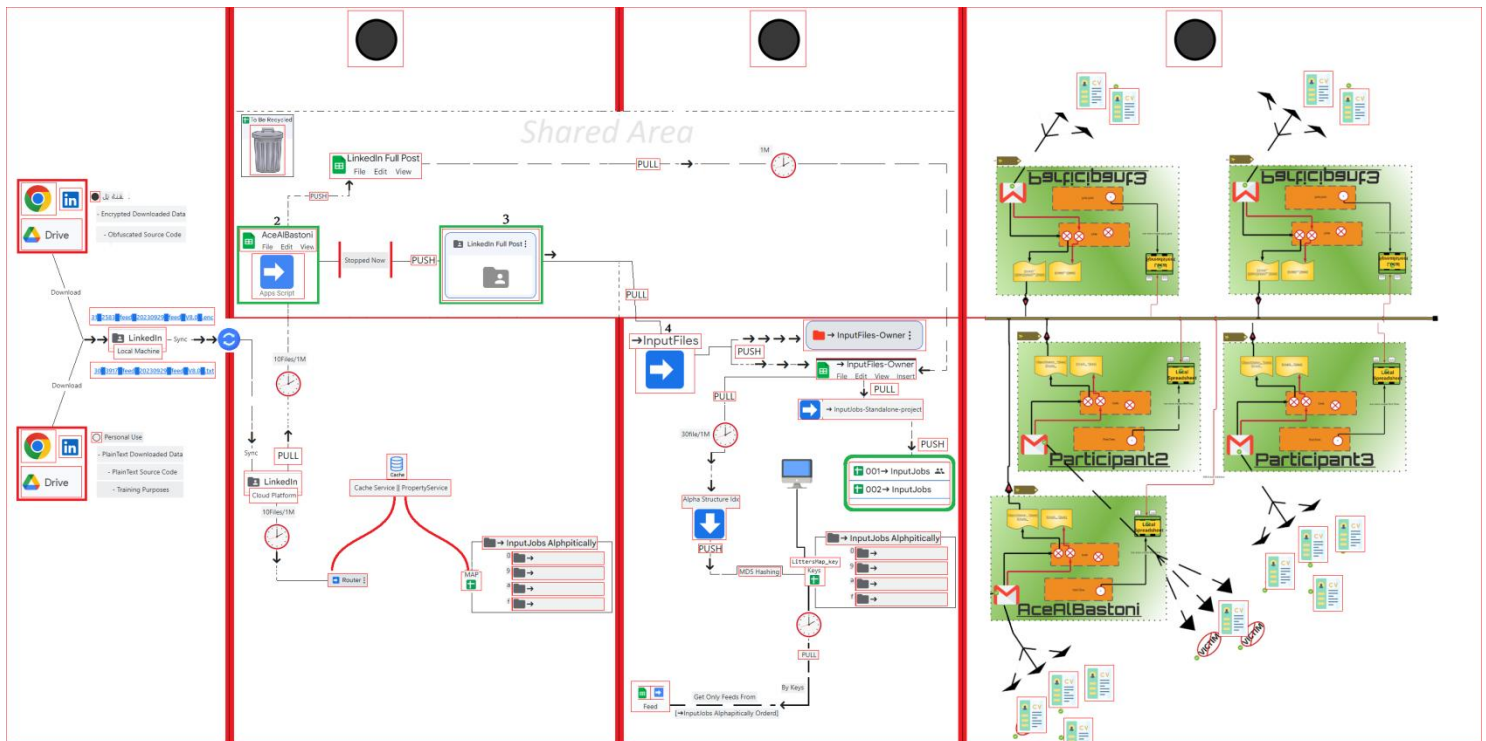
Shared Area

To Be Recycled

LinkedIn Full Post
File Edit View

PUSH

PULL

1M

2
AceAlBastoni
File Edit View
Apps Script

Stopped Now

PUSH

3
LinkedIn Full Post

PULL

Drive

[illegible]
- Encrypted Downloaded Data
- Obfuscated Source Code

Download

3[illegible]feed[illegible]20230929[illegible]v8.0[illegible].asc

LinkedIn
Local Machine

Sync

3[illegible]feed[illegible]20230929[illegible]v8.0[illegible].txt

Download

Drive

Personal Use
- PlainText Downloaded Data
- PlainText Source Code
- Training Purposes

10Files/1M

PULL

Sync

LinkedIn
Cloud Platform

10Files/1M

Cache
Cache Service || PropertyService

Router

MAP

InputJobs Alphpitically
0
9
a
f

4
→InputFiles

PUSH

→ InputFiles-Owner

→ InputFiles-Owner
File Edit View Insert

PULL

PULL

→ InputJobs-Standalone-project

30file/1M

PUSH

001→ InputJobs
002→ InputJobs

Alpha Structure Ids

PUSH

MD5 Hashing

LittersMap_key
Keys

InputJobs Alphpitically
0
9
a
f

PULL

By Keys

Feed

Get Only Feeds From
[→InputJobs Alphapitically Orderd]

Participant3

Participant2

Participant3

Local Spreadsheet

Local Spreadsheet

AceAlBastoni

CV

VICTIM

VICTIM